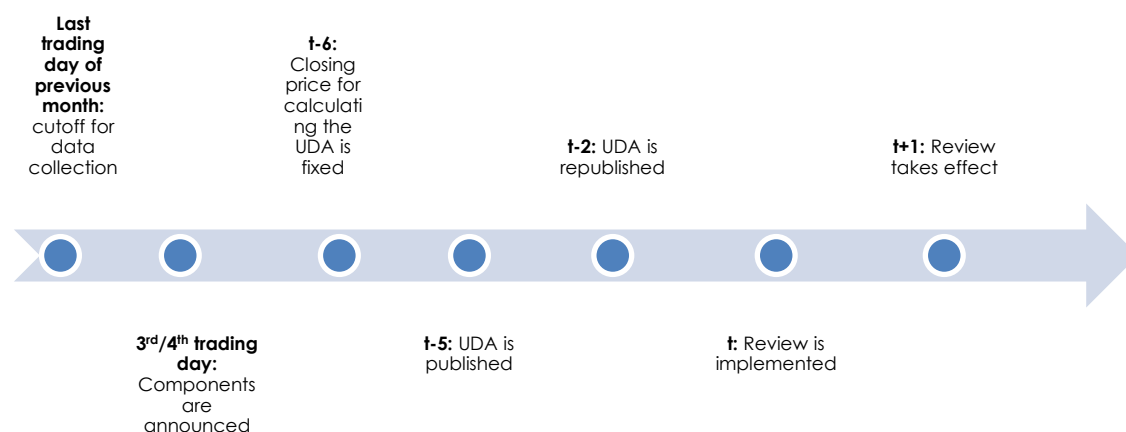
**Last trading day of previous month:** cutoff for data collection

**t-6:** Closing price for calculating the UDA is fixed

**t-2:** UDA is republished

**t+1:** Review takes effect

**3$^{rd}$/4$^{th}$ trading day:** Components are announced

**t-5:** UDA is published

**t:** Review is implemented